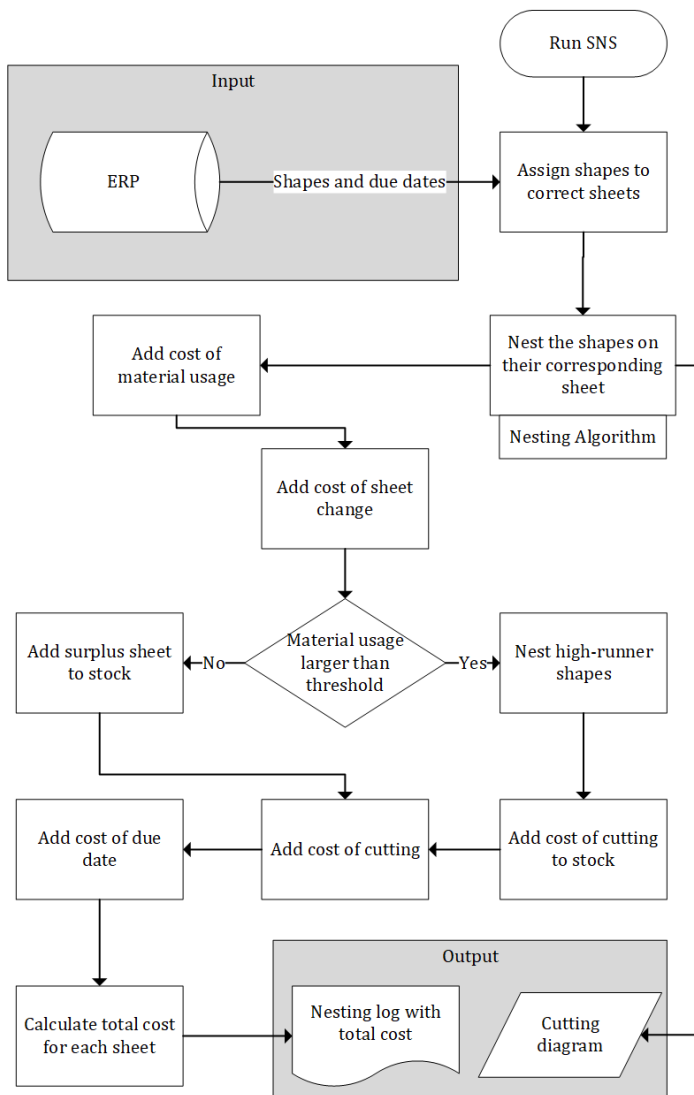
Run SNS

Input

ERP

Shapes and due dates

Assign shapes to correct sheets

Nest the shapes on their corresponding sheet

Nesting Algorithm

Add cost of material usage

Add cost of sheet change

Material usage larger than threshold

No

Yes

Add surplus sheet to stock

Nest high-runner shapes

Add cost of due date

Add cost of cutting

Add cost of cutting to stock

Calculate total cost for each sheet

Output

Nesting log with total cost

Cutting diagram